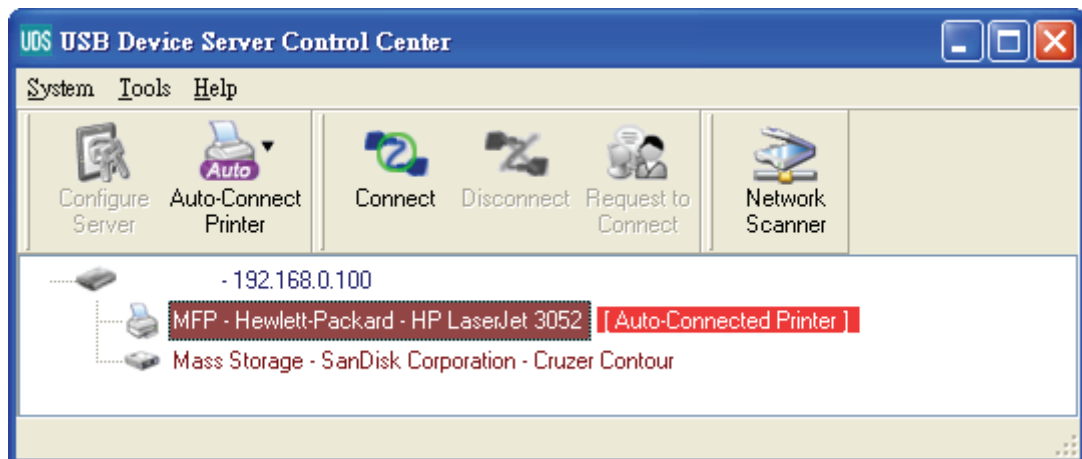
UDS USB Device Server Control Center

System Tools Help

Configure Server
Auto
Auto-Connect Printer
Connect
Disconnect
Request to Connect
Network Scanner

- 192.168.0.100
MFP - Hewlett-Packard - HP LaserJet 3052 [ Auto-Connected Printer ]
Mass Storage - SanDisk Corporation - Cruzer Contour